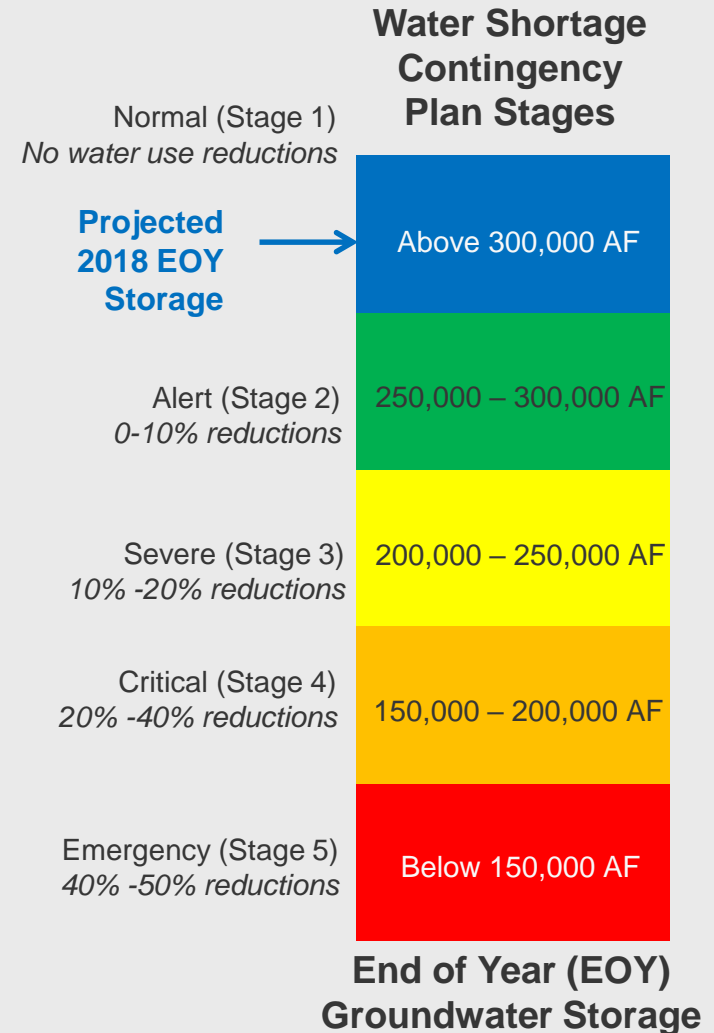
Water Shortage Contingency Plan Stages

Normal (Stage 1)
*No water use reductions*

Projected 2018 EOY Storage

Above 300,000 AF

Alert (Stage 2)
*0-10% reductions*

250,000 – 300,000 AF

Severe (Stage 3)
*10% -20% reductions*

200,000 – 250,000 AF

Critical (Stage 4)
*20% -40% reductions*

150,000 – 200,000 AF

Emergency (Stage 5)
*40% -50% reductions*

Below 150,000 AF

End of Year (EOY) Groundwater Storage